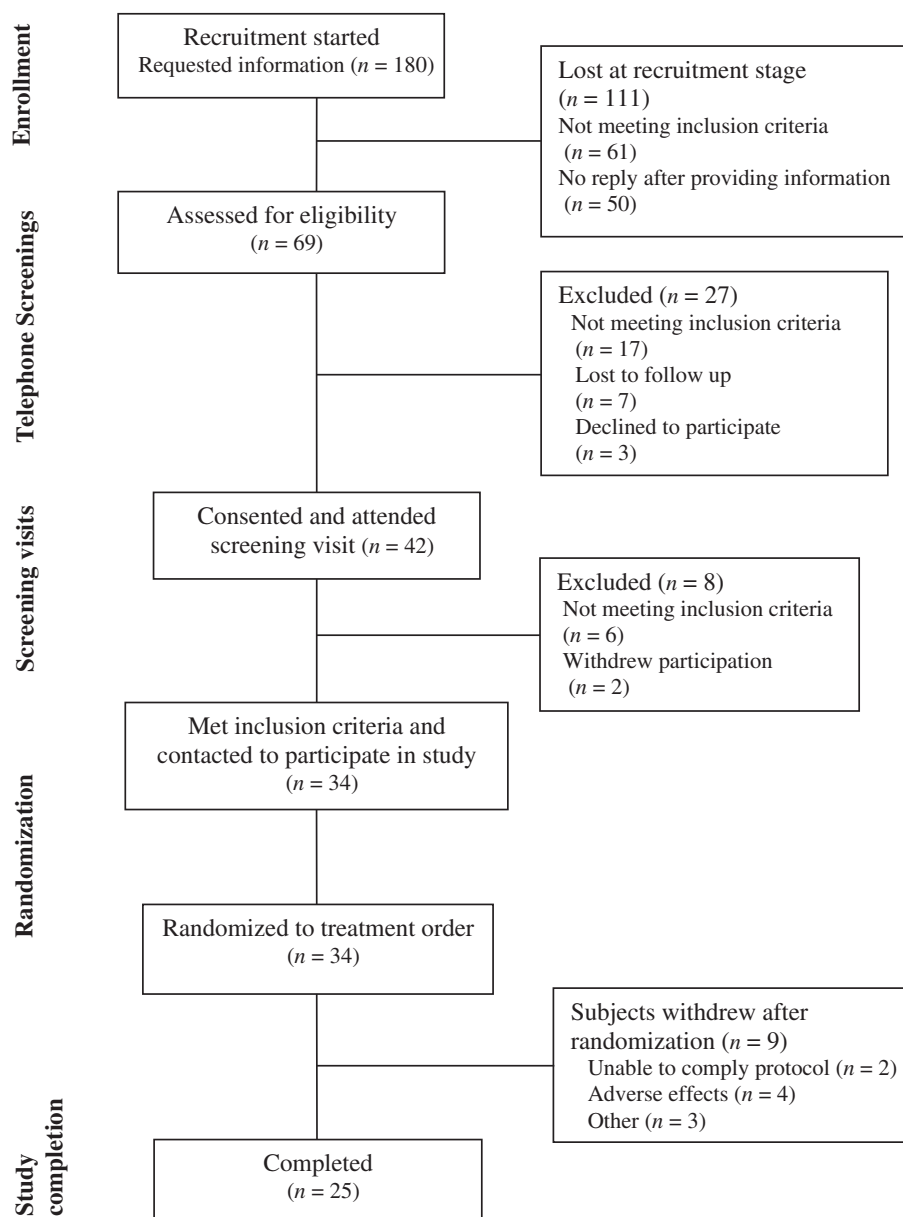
Enrollment

Recruitment started
Requested information ($n = 180$)

Lost at recruitment stage ($n = 111$)
Not meeting inclusion criteria ($n = 61$)
No reply after providing information ($n = 50$)

Telephone Screenings

Assessed for eligibility ($n = 69$)

Excluded ($n = 27$)
Not meeting inclusion criteria ($n = 17$)
Lost to follow up ($n = 7$)
Declined to participate ($n = 3$)

Screening visits

Consented and attended screening visit ($n = 42$)

Excluded ($n = 8$)
Not meeting inclusion criteria ($n = 6$)
Withdrew participation ($n = 2$)

Randomization

Met inclusion criteria and contacted to participate in study ($n = 34$)

Randomized to treatment order ($n = 34$)

Subjects withdrew after randomization ($n = 9$)
Unable to comply protocol ($n = 2$)
Adverse effects ($n = 4$)
Other ($n = 3$)

Study completion

Completed ($n = 25$)